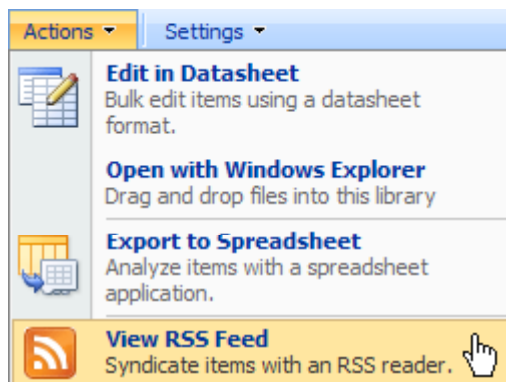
Actions ▾ Settings ▾

Edit in Datasheet
Bulk edit items using a datasheet format.

Open with Windows Explorer
Drag and drop files into this library

Export to Spreadsheet
Analyze items with a spreadsheet application.

View RSS Feed
Syndicate items with an RSS reader.